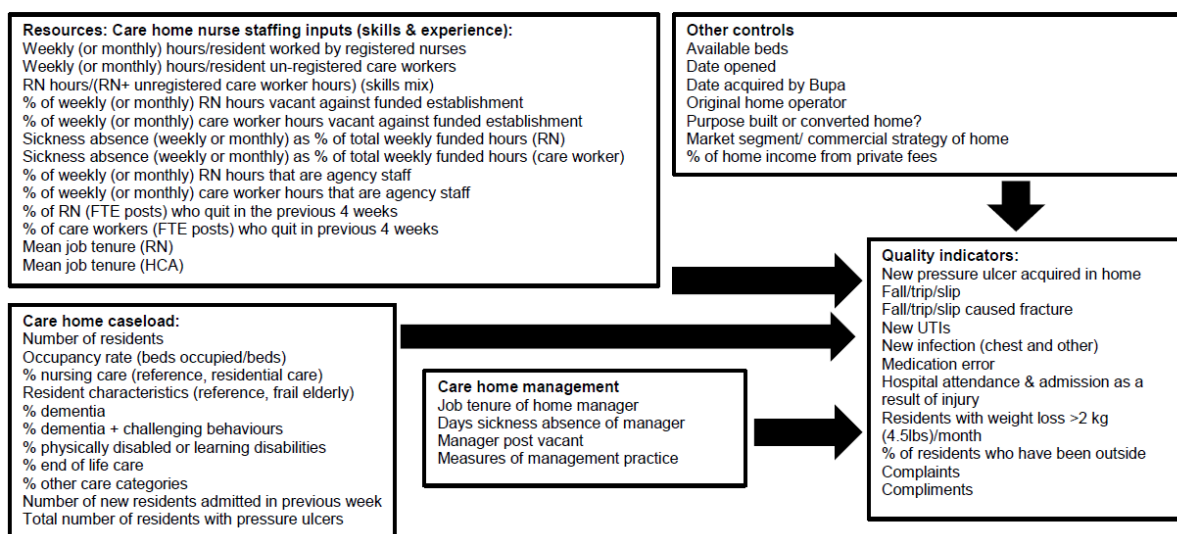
Resources: Care home nurse staffing inputs (skills & experience):
Weekly (or monthly) hours/resident worked by registered nurses
Weekly (or monthly) hours/resident un-registered care workers
RN hours/(RN+ unregistered care worker hours) (skills mix)
% of weekly (or monthly) RN hours vacant against funded establishment
% of weekly (or monthly) care worker hours vacant against funded establishment
Sickness absence (weekly or monthly) as % of total weekly funded hours (RN)
Sickness absence (weekly or monthly) as % of total weekly funded hours (care worker)
% of weekly (or monthly) RN hours that are agency staff
% of weekly (or monthly) care worker hours that are agency staff
% of RN (FTE posts) who quit in the previous 4 weeks
% of care workers (FTE posts) who quit in previous 4 weeks
Mean job tenure (RN)
Mean job tenure (HCA)

Other controls
Available beds
Date opened
Date acquired by Bupa
Original home operator
Purpose built or converted home?
Market segment/ commercial strategy of home
% of home income from private fees

Care home caseload:
Number of residents
Occupancy rate (beds occupied/beds)
% nursing care (reference, residential care)
Resident characteristics (reference, frail elderly)
% dementia
% dementia + challenging behaviours
% physically disabled or learning disabilities
% end of life care
% other care categories
Number of new residents admitted in previous week
Total number of residents with pressure ulcers

Care home management
Job tenure of home manager
Days sickness absence of manager
Manager post vacant
Measures of management practice

Quality indicators:
New pressure ulcer acquired in home
Fall/trip/slip
Fall/trip/slip caused fracture
New UTIs
New infection (chest and other)
Medication error
Hospital attendance & admission as a result of injury
Residents with weight loss >2 kg (4.5lbs)/month
% of residents who have been outside
Complaints
Compliments